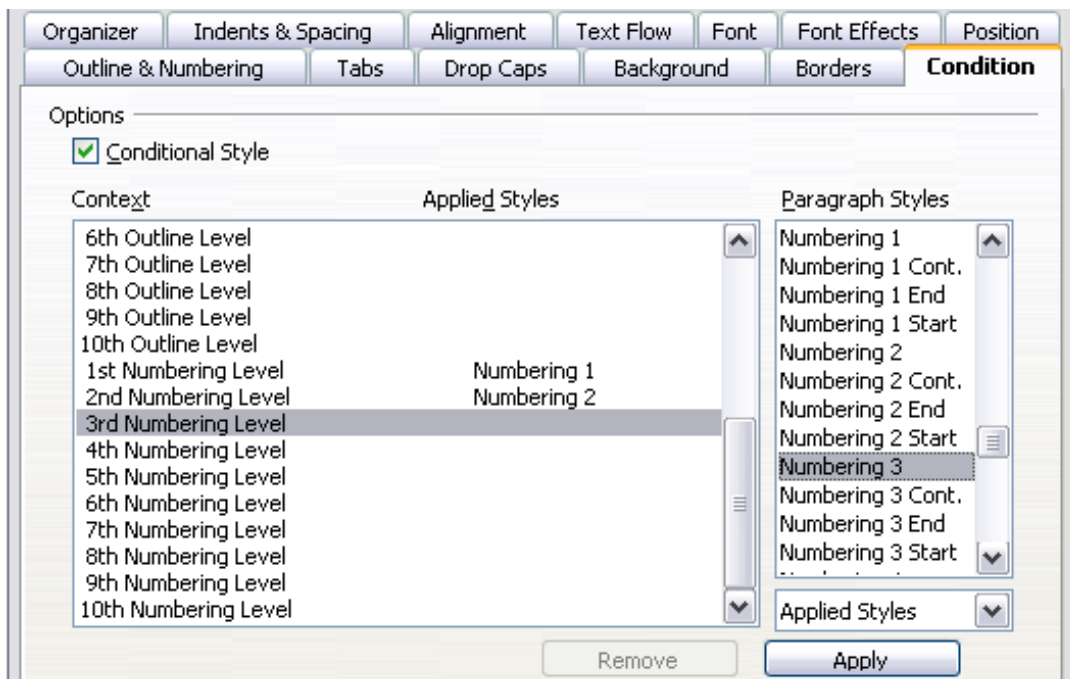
Organizer | Indents & Spacing | Alignment | Text Flow | Font | Font Effects | Position
Outline & Numbering | Tabs | Drop Caps | Background | Borders | Condition

Options
Conditional Style

| Context | Applied Styles |
|---|---|
| 6th Outline Level | |
| 7th Outline Level | |
| 8th Outline Level | |
| 9th Outline Level | |
| 10th Outline Level | |
| 1st Numbering Level | Numbering 1 |
| 2nd Numbering Level | Numbering 2 |
| 3rd Numbering Level | |
| 4th Numbering Level | |
| 5th Numbering Level | |
| 6th Numbering Level | |
| 7th Numbering Level | |
| 8th Numbering Level | |
| 9th Numbering Level | |
| 10th Numbering Level | |

Paragraph Styles
Numbering 1
Numbering 1 Cont.
Numbering 1 End
Numbering 1 Start
Numbering 2
Numbering 2 Cont.
Numbering 2 End
Numbering 2 Start
Numbering 3
Numbering 3 Cont.
Numbering 3 End
Numbering 3 Start
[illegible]

Applied Styles

Remove
Apply